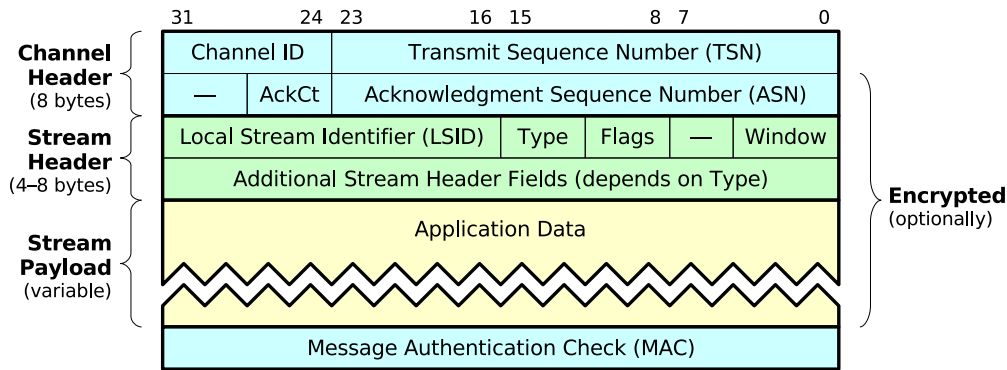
31 24 23 16 15 8 7 0

Channel Header (8 bytes)

Stream Header (4–8 bytes)

Stream Payload (variable)

| Channel ID | Transmit Sequence Number (TSN) |
|---|---|
| — | AckCt | Acknowledgment Sequence Number (ASN) |

| Local Stream Identifier (LSID) | Type | Flags | — | Window |
|---|---|---|---|---|
| Additional Stream Header Fields (depends on Type) | | | | |

Application Data

Message Authentication Check (MAC)

Encrypted (optionally)